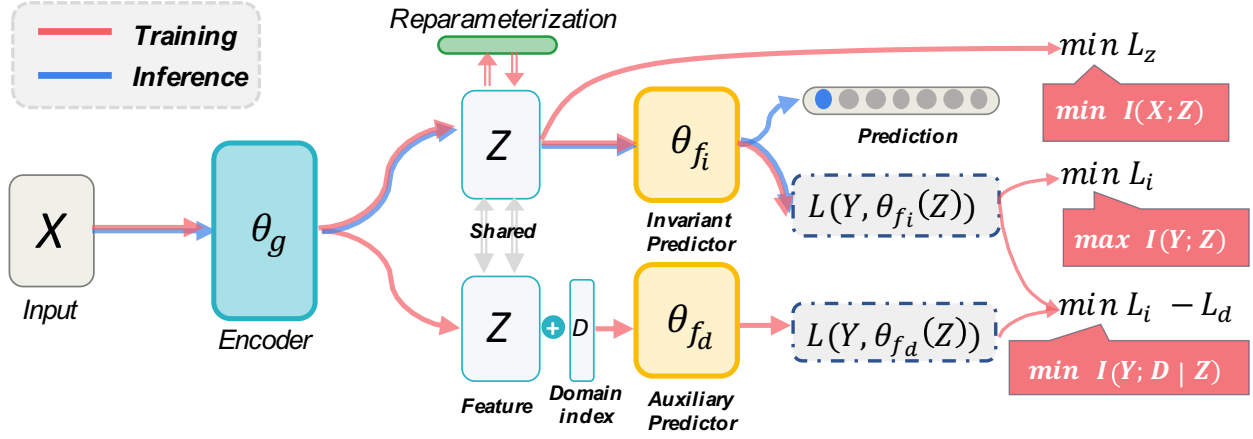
Training

Inference

Reparameterization

$min\ L_z$

$min\ I(X;Z)$

$X$

Input

$\theta_g$

Encoder

$Z$

Shared

$Z$

Feature

$D$

Domain index

$\theta_{f_i}$

Invariant Predictor

$\theta_{f_d}$

Auxiliary Predictor

Prediction

$L(Y, \theta_{f_i}(Z))$

$L(Y, \theta_{f_d}(Z))$

$min\ L_i$

$max\ I(Y;Z)$

$min\ L_i\ - L_d$

$min\ I(Y;D\mid Z)$